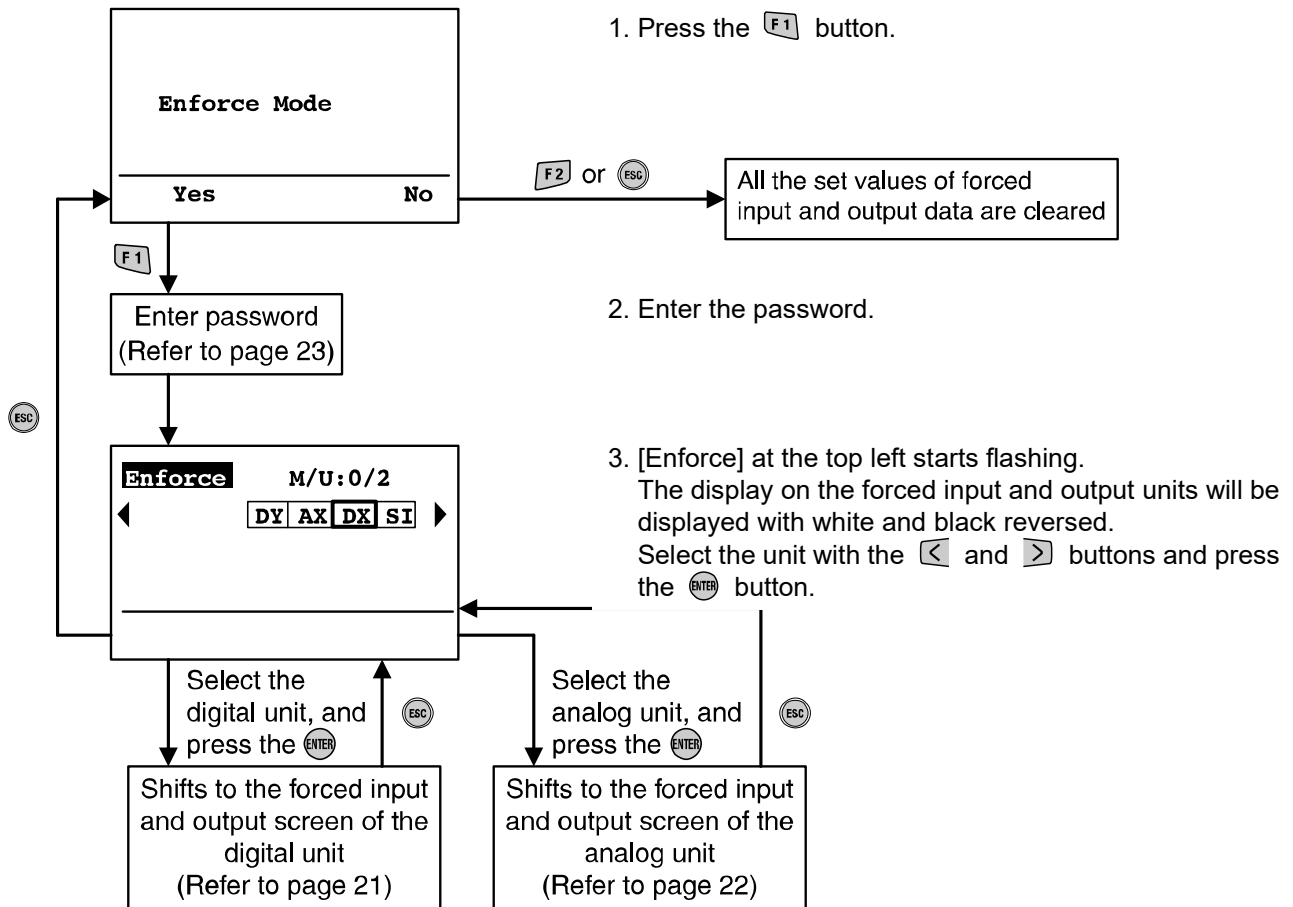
Enforce Mode

Yes No

1. Press the F1 button.

F2 or ESC

All the set values of forced input and output data are cleared

F1

Enter password (Refer to page 23)

2. Enter the password.

ESC

Enforce M/U:0/2

DY AX DX SI

3. [Enforce] at the top left starts flashing.
The display on the forced input and output units will be displayed with white and black reversed.
Select the unit with the < and > buttons and press the ENTER button.

Select the digital unit, and press the ENTER

ESC

Select the analog unit, and press the ENTER

ESC

Shifts to the forced input and output screen of the digital unit (Refer to page 21)

Shifts to the forced input and output screen of the analog unit (Refer to page 22)